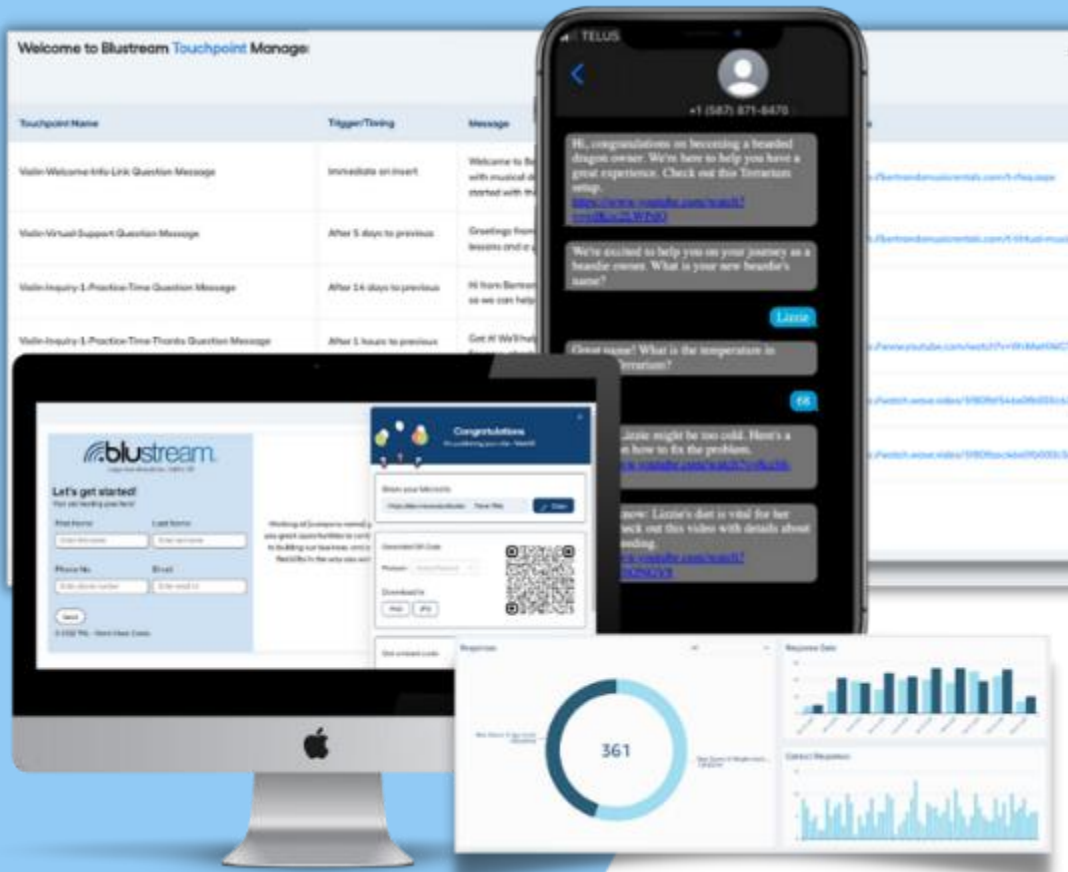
Welcome to Blustream Touchpoint Manage

| Touchpoint Name | Trigger/Timing | Message |
|---|---|---|
| Violin-Welcome-Info-Link Question Message | Immediate on insert | Welcome to B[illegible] with musical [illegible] started with th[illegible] |
| Violin-Virtual-Support Question Message | After 5 days to previous | Greetings from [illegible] lessons and a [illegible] |
| Violin-Inquiry-1-Practice-Time Question Message | After 14 days to previous | Hi from Bertra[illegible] so we can help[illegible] |
| Violin-Inquiry-1-Practice-Time-Thanks Question Message | After 1 hours to previous | Got it! We'll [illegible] |

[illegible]bertrandsmusicrentals.com/t-faq.aspx
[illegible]bertrandsmusicrentals.com/t-virtual-musi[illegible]
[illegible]/www.youtube.com/watch?v=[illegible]
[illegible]/watch.wistia.video/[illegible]
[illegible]/watch.wistia.video/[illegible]

TELUS
+1 (587) 871-6470

Hi, congratulations on becoming a bearded dragon owner. We're here to help you have a great experience. Check out this Terrarium setup.
https://www.youtube.com/watch?v=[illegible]

We're excited to help you on your journey as a beardie owner. What is your new beardie's name?

Lizzie

Great name! What is the temperature in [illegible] terrarium?

66

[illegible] Lizzie might be too cold. Here's a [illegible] on how to fix the problem.
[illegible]www.youtube.com/watch?v=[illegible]

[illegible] know: Lizzie's diet is vital for her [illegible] heck out this video with details about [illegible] eding.
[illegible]w.youtube.com/watch?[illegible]

blustream
Let's get started!
First Name
Last Name
Phone No.
Email
Send

Working at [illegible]

Congratulations

Share your Microsite
Open

Generated QR Code
Download In
PNG
JPG

Responses
361

Response Data
Contact Responses